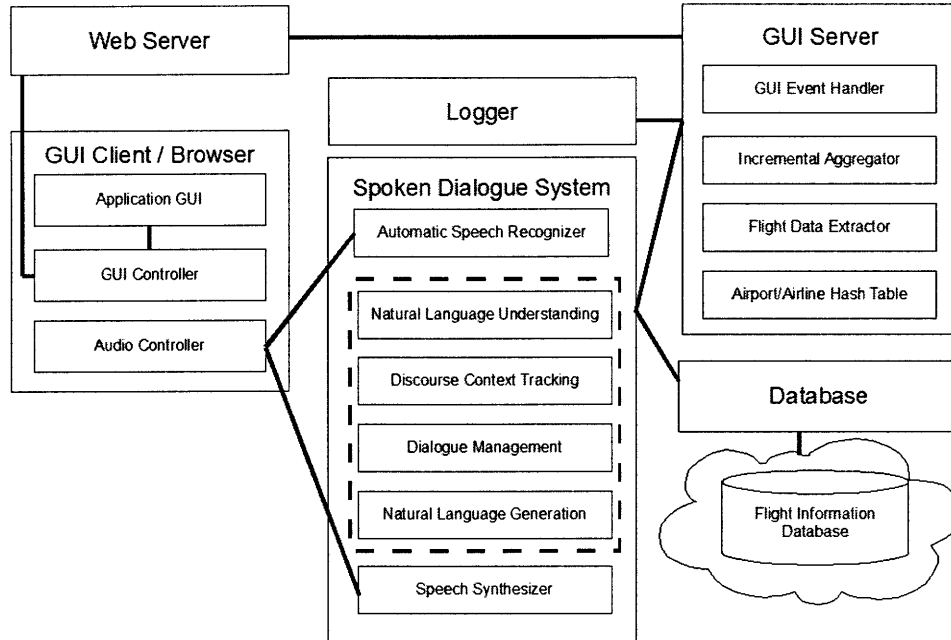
Web Server

GUI Server

GUI Event Handler

Incremental Aggregator

Flight Data Extractor

Airport/Airline Hash Table

Logger

GUI Client / Browser

Application GUI

GUI Controller

Audio Controller

Spoken Dialogue System

Automatic Speech Recognizer

Natural Language Understanding

Discourse Context Tracking

Dialogue Management

Natural Language Generation

Speech Synthesizer

Database

Flight Information Database